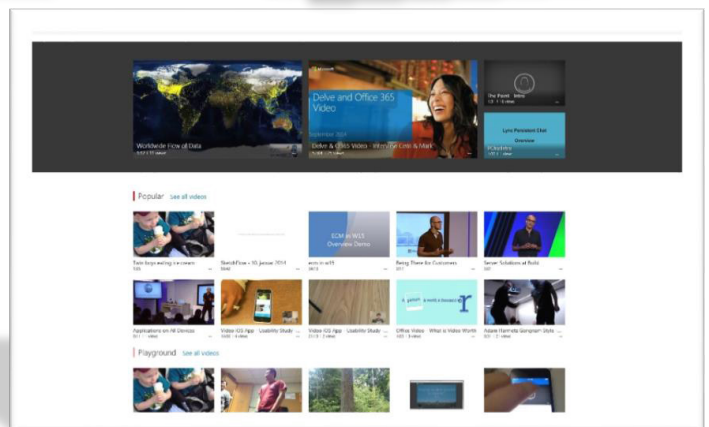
Worldwide Flow of Data

Microsoft

Delve and Office 365 Video

September 2014

Delve & O365 Video - Intro by Cem & Mark

The Point - Intro

Lync Persistent Chat Overview

Popular See all videos

Twin boys eating ice cream

SketchFlow - 10 januar 2014

ecm in w15

ECM in W15 Overview Demo

Being There for Customers

Server Solutions at Build

Applications on All Devices

Video iOS App - Usability Study

Video iOS App - Usability Study

Office Video - What is Video Worth

Adam Harmetz Gangnam Style

Playground See all videos